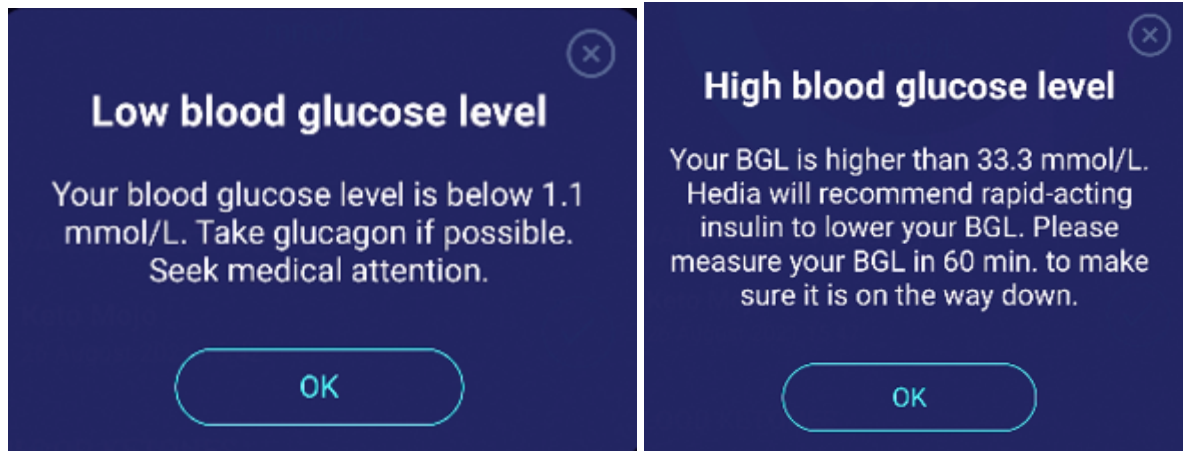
Low blood glucose level

Your blood glucose level is below 1.1 mmol/L. Take glucagon if possible. Seek medical attention.

OK

High blood glucose level

Your BGL is higher than 33.3 mmol/L. Hedia will recommend rapid-acting insulin to lower your BGL. Please measure your BGL in 60 min. to make sure it is on the way down.

OK